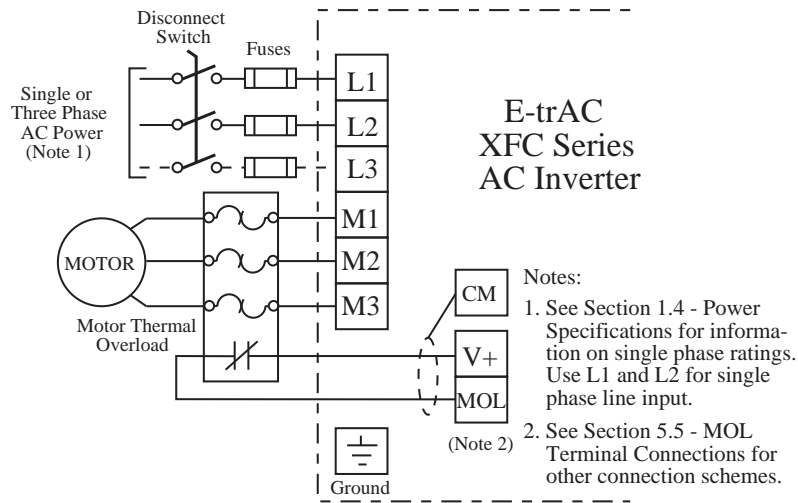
Disconnect Switch

Fuses

Single or Three Phase AC Power (Note 1)

L1

L2

L3

E-trAC XFC Series AC Inverter

MOTOR

M1

M2

M3

Motor Thermal Overload

CM

V+

MOL

(Note 2)

Ground

Notes:

1. See Section 1.4 - Power Specifications for information on single phase ratings. Use L1 and L2 for single phase line input.

2. See Section 5.5 - MOL Terminal Connections for other connection schemes.